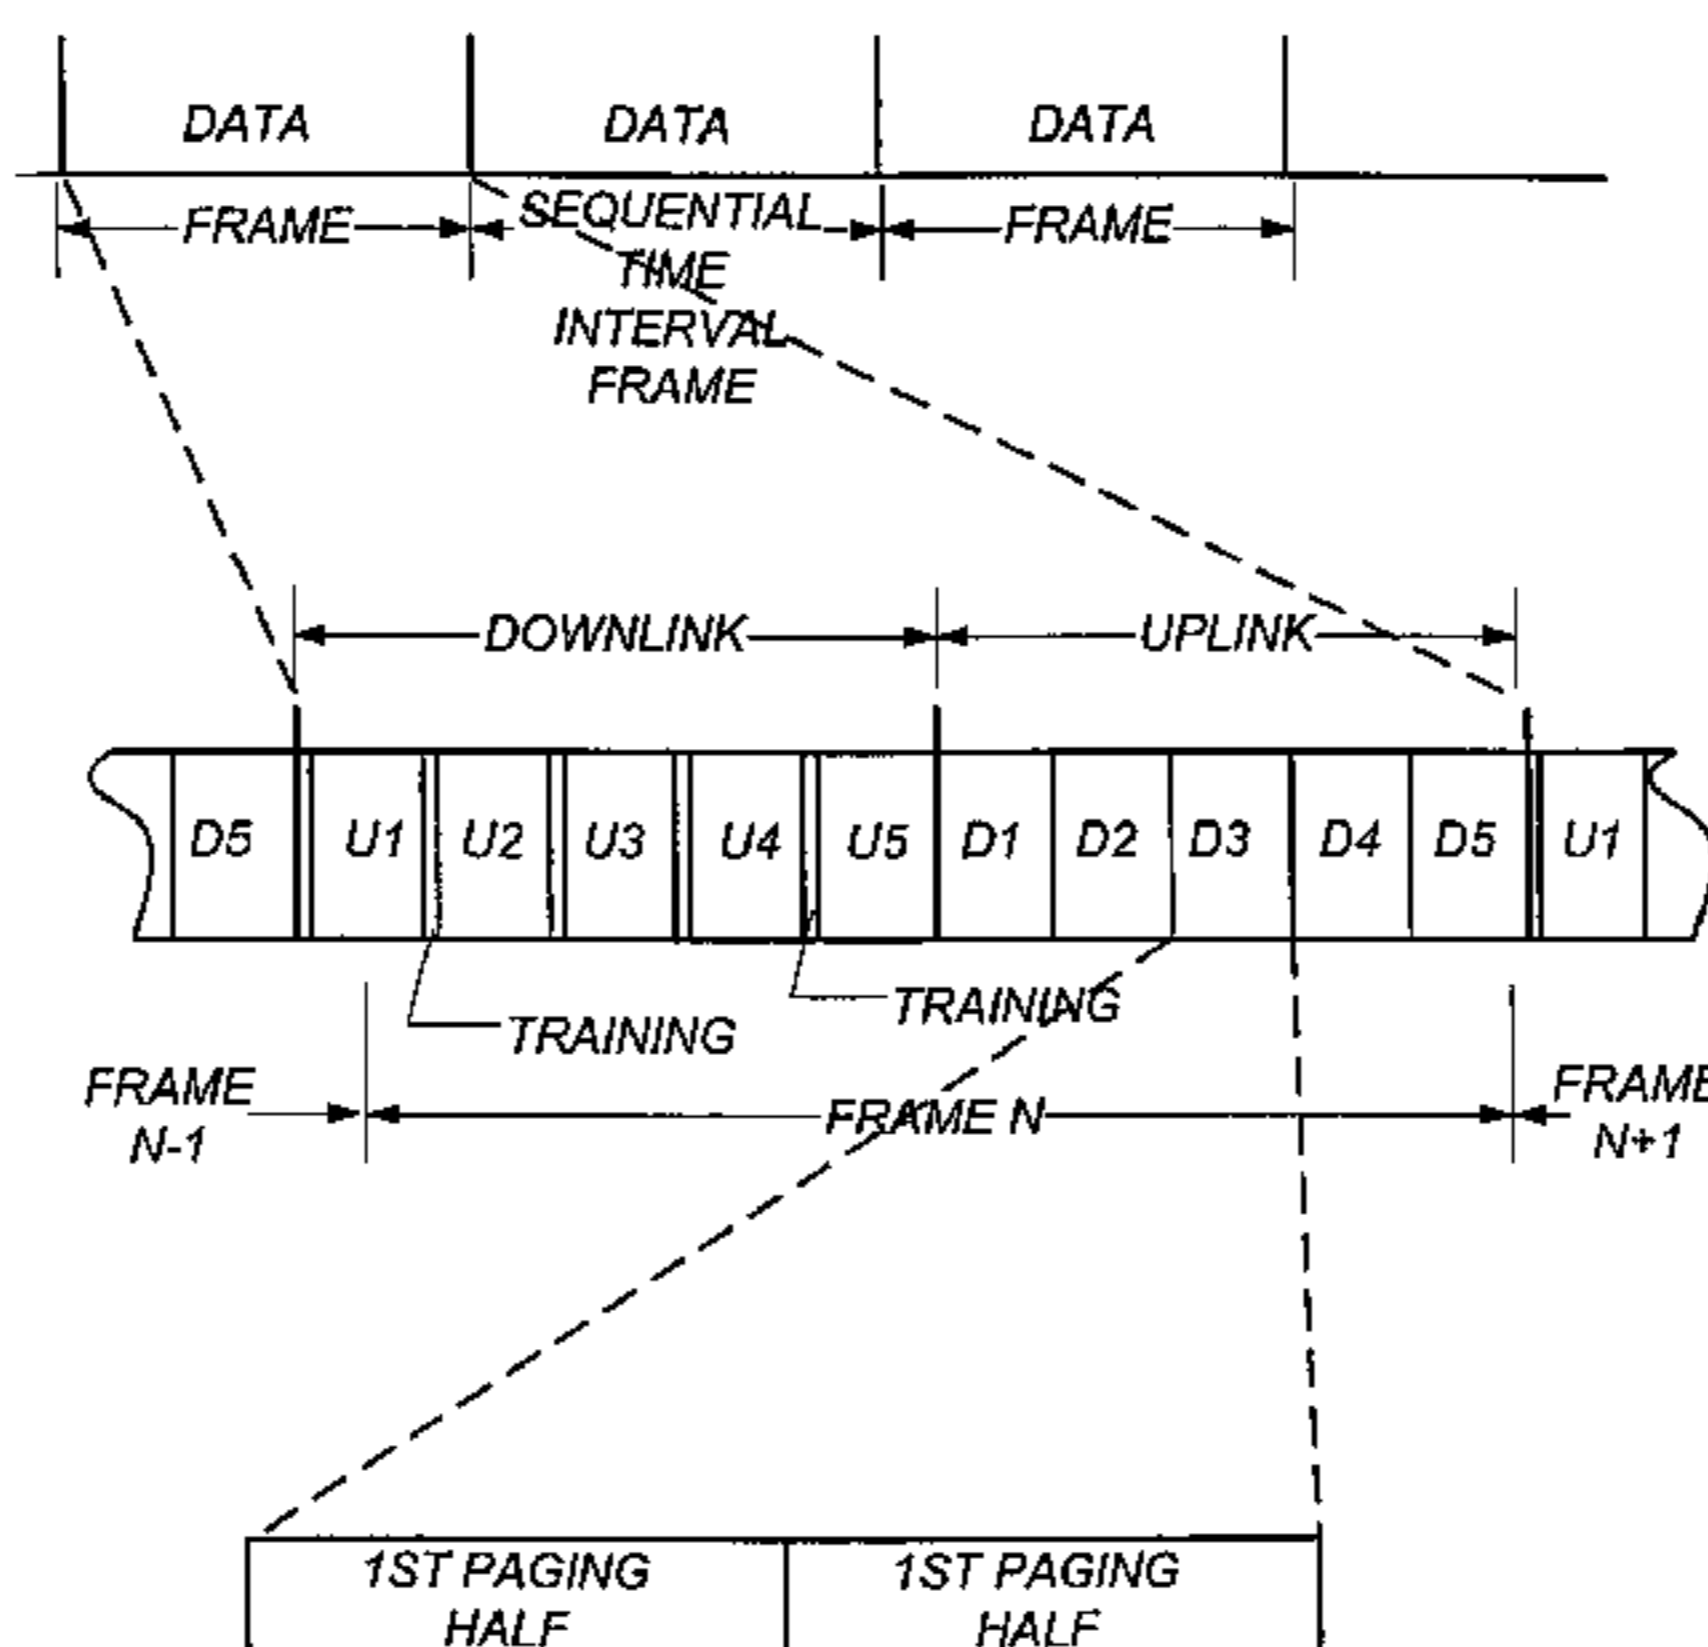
DATA DATA DATA

FRAME SEQUENTIAL TIME INTERVAL FRAME FRAME

DOWNLINK UPLINK

D5 U1 U2 U3 U4 U5 D1 D2 D3 D4 D5 U1

TRAINING TRAINING

FRAME N-1 FRAME N FRAME N+1

| 1ST PAGING HALF | 1ST PAGING HALF |
|---|---|